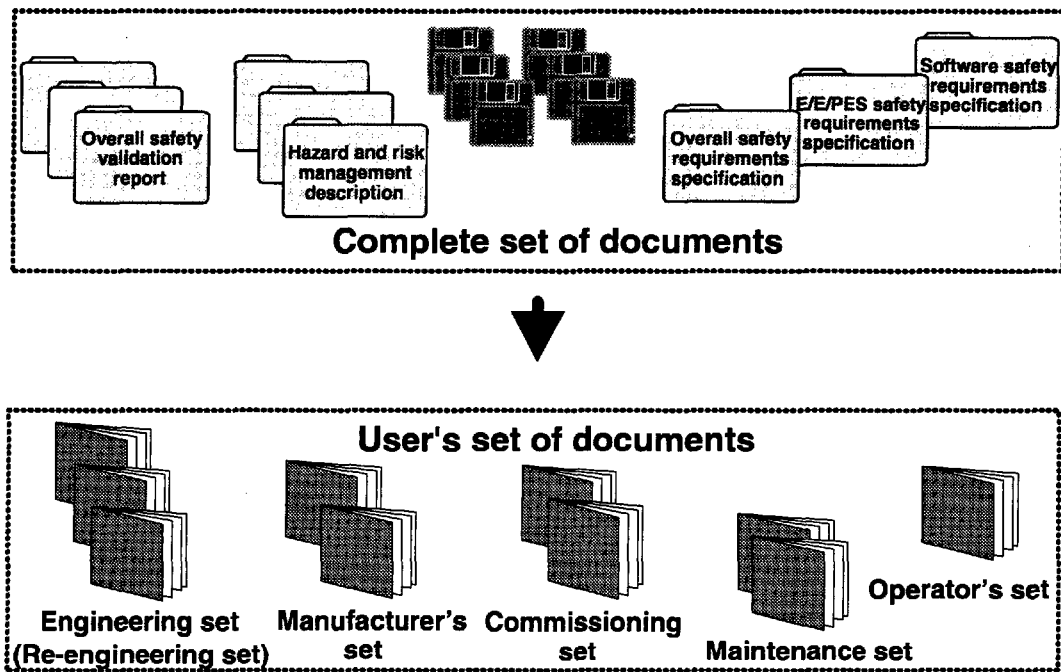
Overall safety validation report

Hazard and risk management description

Overall safety requirements specification

E/E/PES safety requirements specification

Software safety requirements specification

Complete set of documents

User's set of documents

Engineering set (Re-engineering set)

Manufacturer's set

Commissioning set

Maintenance set

Operator's set